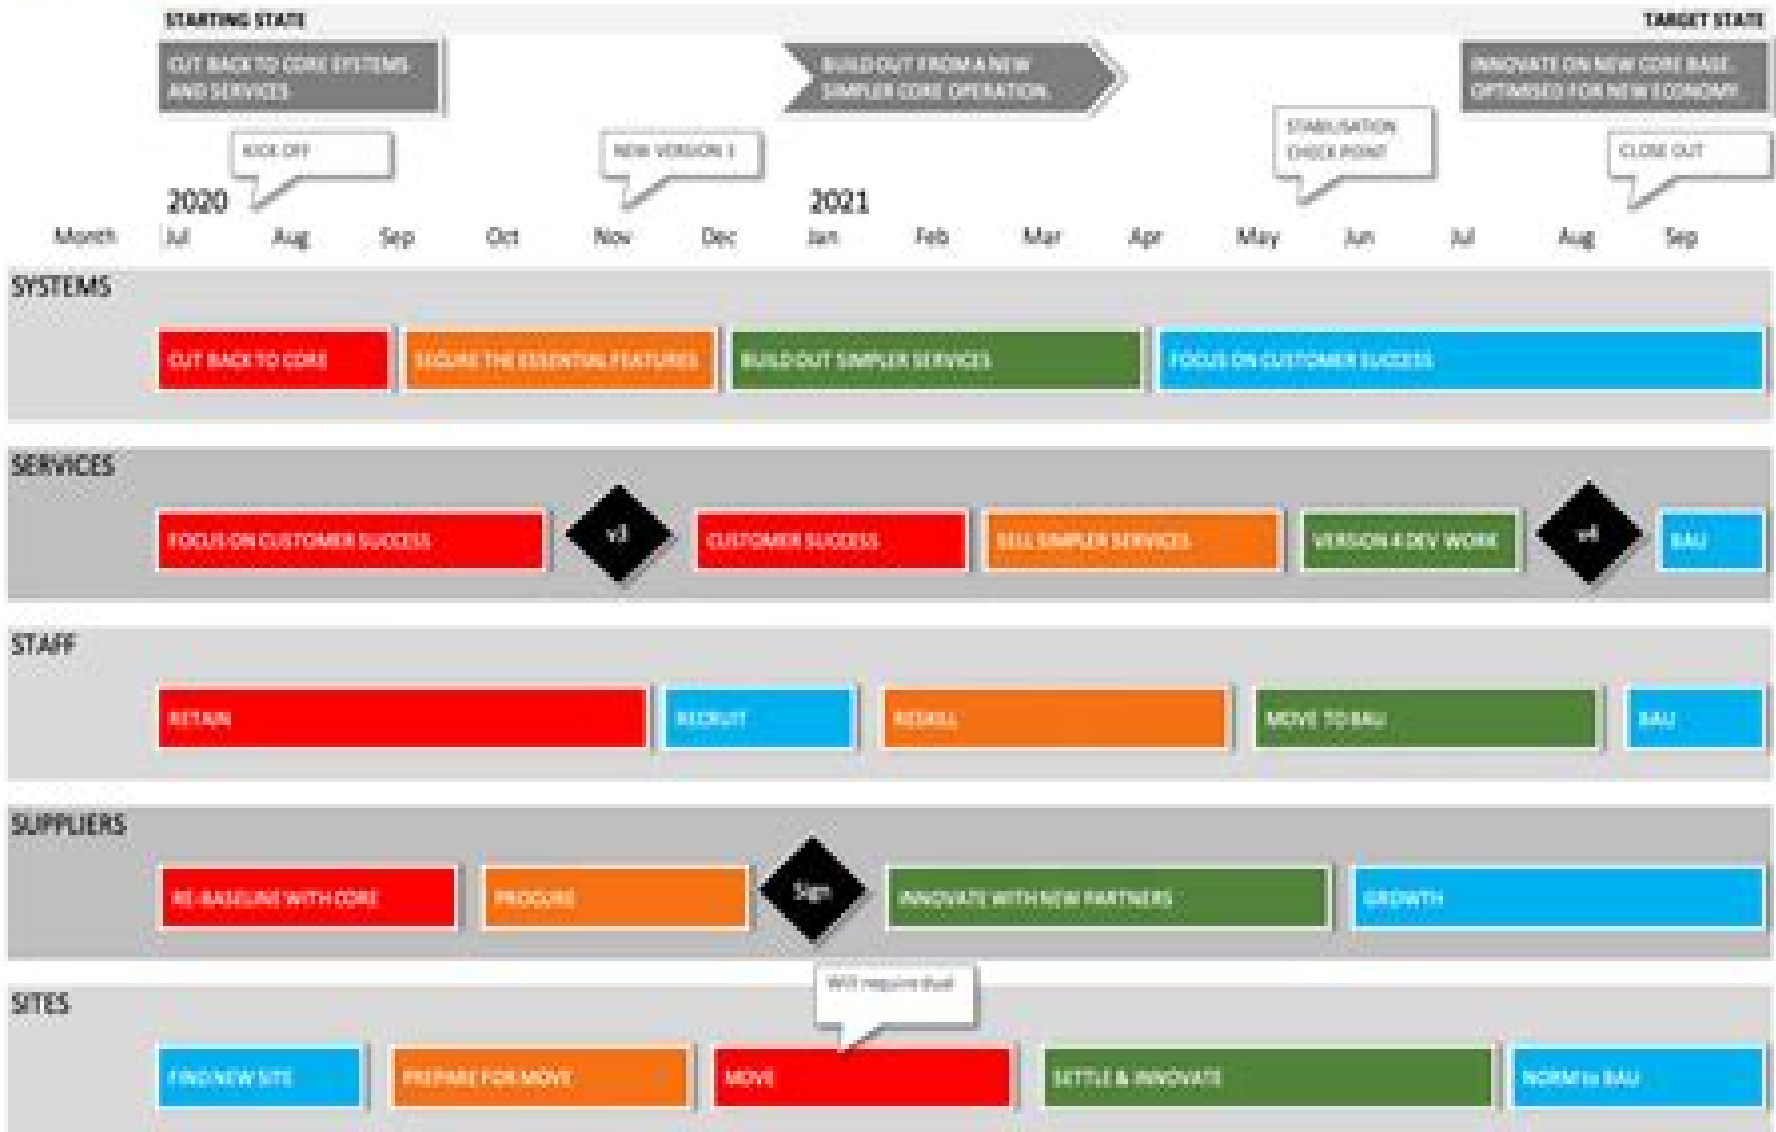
STARTING STATE

TARGET STATE

CUT BACK TO CORE SYSTEMS AND SERVICES

BUILD OUT FROM A NEW SIMPLER CORE OPERATION

INNOVATE ON NEW CORE BASE OPTIMISED FOR NEW ECONOMY

KICK OFF

NEW VERSION 3

STABILISATION CHECK POINT

CLOSE OUT

2020

2021

Month Jul Aug Sep Oct Nov Dec Jan Feb Mar Apr May Jun Jul Aug Sep

SYSTEMS

CUT BACK TO CORE

SECURE THE ESSENTIAL FEATURES

BUILD OUT SIMPLER SERVICES

FOCUS ON CUSTOMER SUCCESS

SERVICES

FOCUS ON CUSTOMER SUCCESS

v3

CUSTOMER SUCCESS

SELL SIMPLER SERVICES

VERSION 4 DEV WORK

v4

BAU

STAFF

RETAIN

RECRUIT

RESKILL

MOVE TO BAU

BAU

SUPPLIERS

RE-BASELINE WITH CORE

PROCURE

Sign

INNOVATE WITH NEW PARTNERS

GROWTH

SITES

Will require dual

FIND NEW SITE

PREPARE FOR MOVE

MOVE

SETTLE & INNOVATE

NORM to BAU